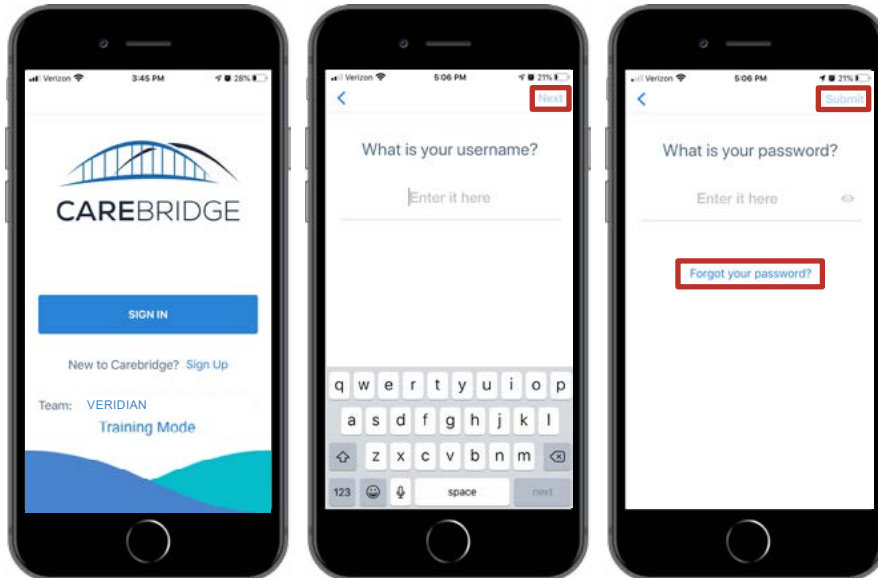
Verizon 3:45 PM 28%

CAREBRIDGE

SIGN IN

New to Carebridge? Sign Up

Team: VERIDIAN

Training Mode

Verizon 5:06 PM 21%

<

Next

What is your username?

Enter it here

q w e r t y u i o p
a s d f g h j k l
z x c v b n m
123 space next

Verizon 5:06 PM 21%

<

Submit

What is your password?

Enter it here

Forgot your password?